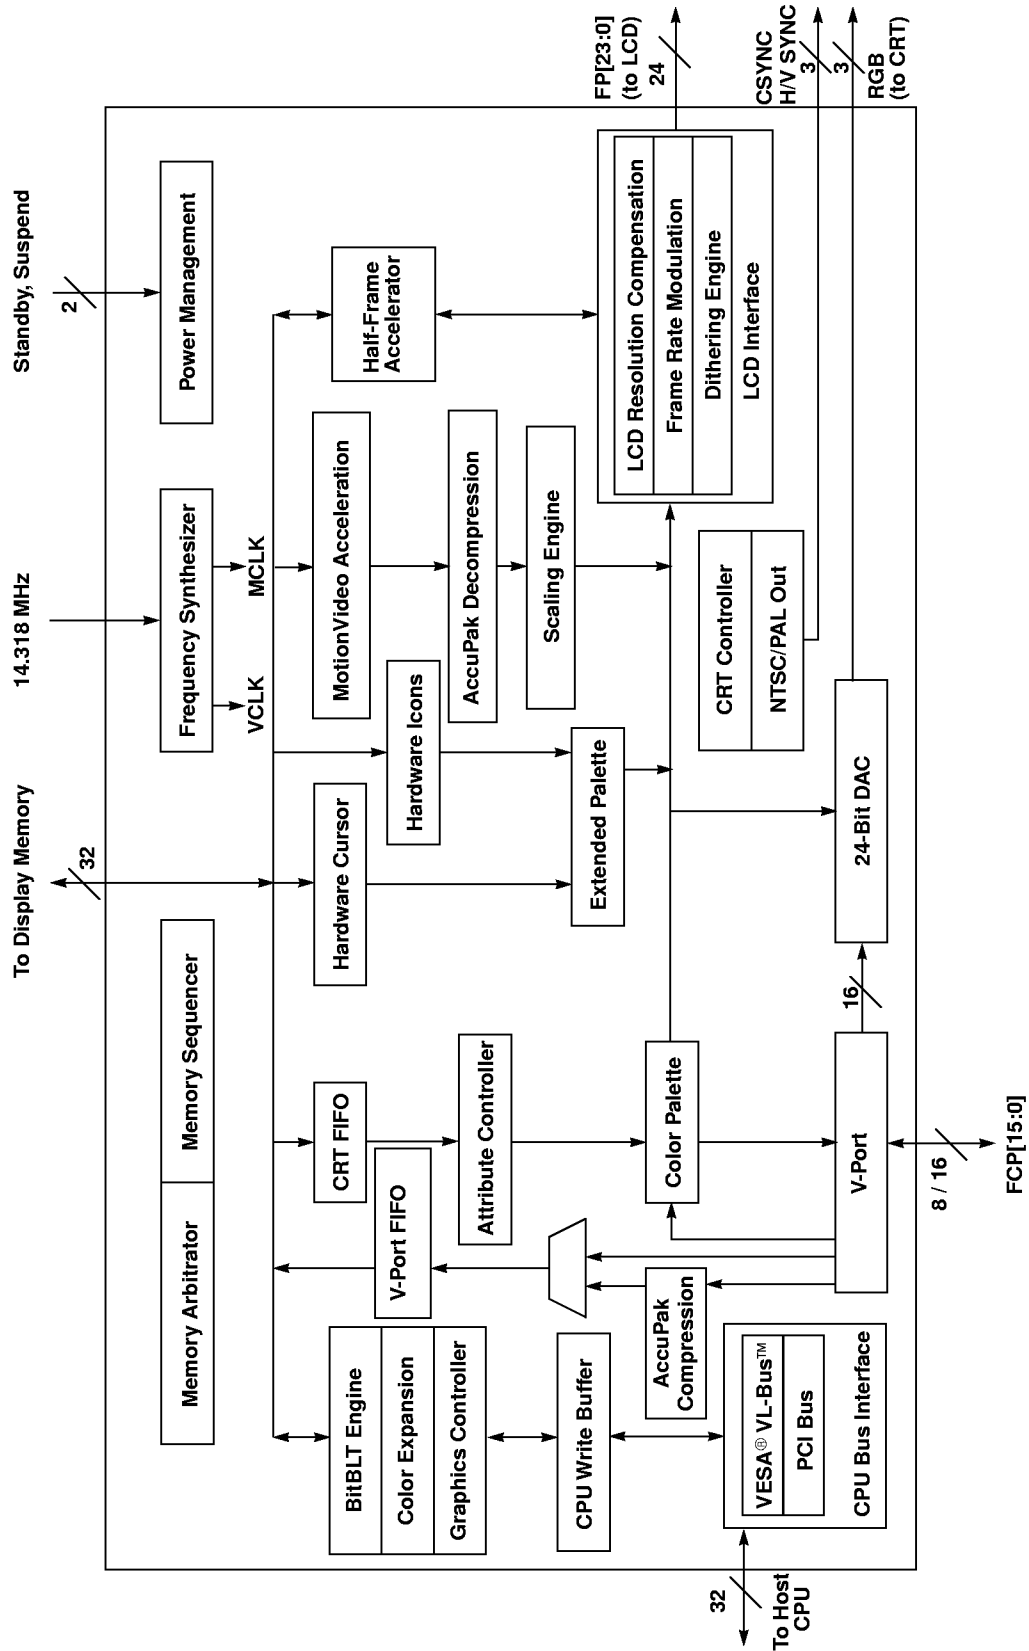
To Display Memory
32
14.318 MHz
Standby, Suspend
2
Power Management
Frequency Synthesizer
VCLK
MCLK
Memory Arbitrator
Memory Sequencer
Half-Frame Accelerator
MotionVideo Acceleration
AccuPak Decompression
Scaling Engine
Hardware Icons
Hardware Cursor
Extended Palette
CRT FIFO
V-Port FIFO
Attribute Controller
Color Palette
BitBLT Engine
Color Expansion
Graphics Controller
CPU Write Buffer
AccuPak Compression
VESA® VL-Bus™
PCI Bus
CPU Bus Interface
32
To Host CPU
LCD Resolution Compensation
Frame Rate Modulation
Dithering Engine
LCD Interface
CRT Controller
NTSC/PAL Out
24-Bit DAC
16
V-Port
8 / 16
FCP[15:0]
FP[23:0] (to LCD)
24
CSYNC H/V SYNC
3
3
RGB (to CRT)